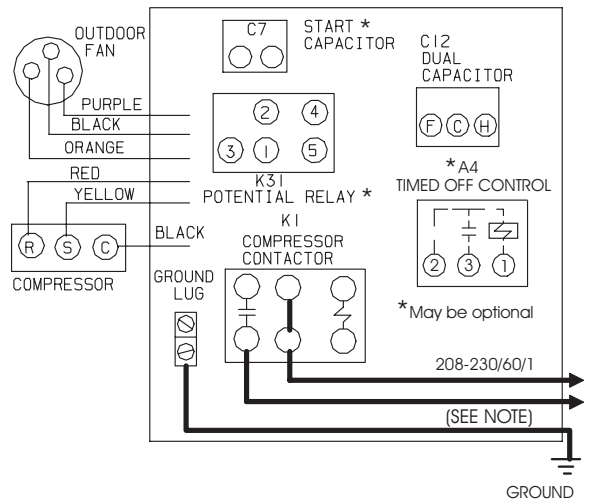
OUTDOOR FAN

C7

START * CAPACITOR

C12 DUAL CAPACITOR

PURPLE

BLACK

ORANGE

RED

YELLOW

2 4

3 1 5

K31 POTENTIAL RELAY *

F C H

*A4 TIMED OFF CONTROL

2 3 1

R S C

COMPRESSOR

BLACK

K1 COMPRESSOR CONTACTOR

GROUND LUG

*May be optional

208-230/60/1

(SEE NOTE)

GROUND